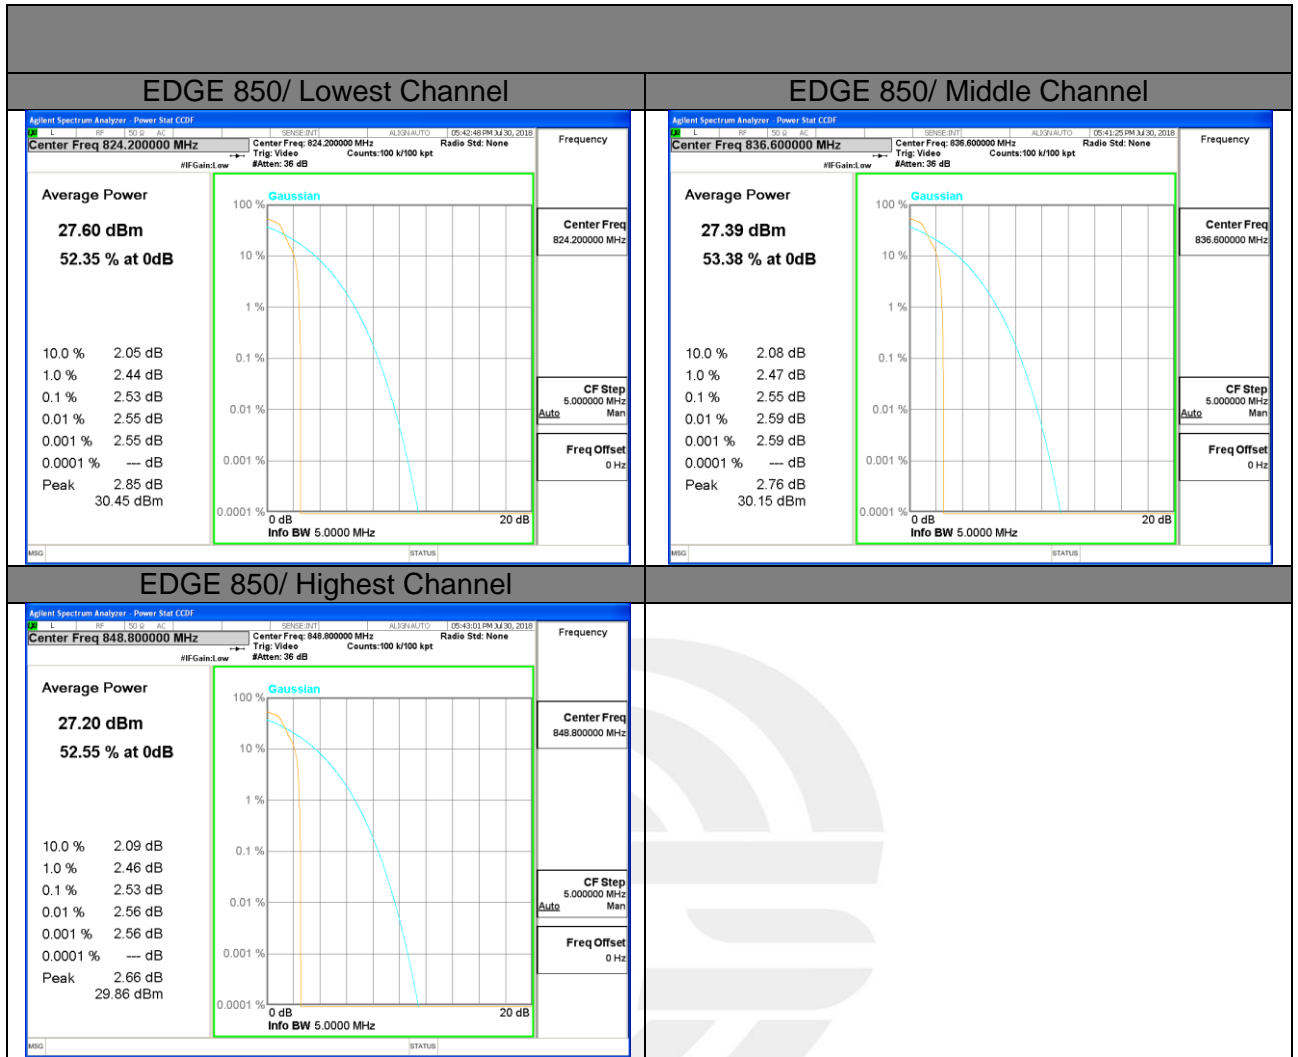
| EDGE 850/ Lowest Channel | EDGE 850/ Middle Channel |
|---|---|

Agilent Spectrum Analyzer - Power Stat CCDF
L RF 50 Ω AC SENSE:INT ALIGN AUTO 05:42:48 PM Jul 30, 2018
Center Freq 824.200000 MHz
Center Freq: 824.200000 MHz Trig: Video #Atten: 36 dB Radio Std: None Counts:100 k/100 kpt
#IFGain:Low
Frequency

Average Power
27.60 dBm
52.35 % at 0dB

Gaussian
100 %
10 %
1 %
0.1 %
0.01 %
0.001 %
0.0001 %
0 dB 20 dB
Info BW 5.0000 MHz

10.0 % 2.05 dB
1.0 % 2.44 dB
0.1 % 2.53 dB
0.01 % 2.55 dB
0.001 % 2.55 dB
0.0001 % --- dB
Peak 2.85 dB
30.45 dBm

Center Freq
824.200000 MHz
CF Step
5.000000 MHz
Auto Man
Freq Offset
0 Hz
MSG STATUS

Agilent Spectrum Analyzer - Power Stat CCDF
L RF 50 Ω AC SENSE:INT ALIGN AUTO 05:41:25 PM Jul 30, 2018
Center Freq 836.600000 MHz
Center Freq: 836.600000 MHz Trig: Video #Atten: 36 dB Radio Std: None Counts:100 k/100 kpt
#IFGain:Low
Frequency

Average Power
27.39 dBm
53.38 % at 0dB

Gaussian
100 %
10 %
1 %
0.1 %
0.01 %
0.001 %
0.0001 %
0 dB 20 dB
Info BW 5.0000 MHz

10.0 % 2.08 dB
1.0 % 2.47 dB
0.1 % 2.55 dB
0.01 % 2.59 dB
0.001 % 2.59 dB
0.0001 % --- dB
Peak 2.76 dB
30.15 dBm

Center Freq
836.600000 MHz
CF Step
5.000000 MHz
Auto Man
Freq Offset
0 Hz
MSG STATUS

EDGE 850/ Highest Channel

Agilent Spectrum Analyzer - Power Stat CCDF
L RF 50 Ω AC SENSE:INT ALIGN AUTO 05:43:01 PM Jul 30, 2018
Center Freq 848.800000 MHz
Center Freq: 848.800000 MHz Trig: Video #Atten: 36 dB Radio Std: None Counts:100 k/100 kpt
#IFGain:Low
Frequency

Average Power
27.20 dBm
52.55 % at 0dB

Gaussian
100 %
10 %
1 %
0.1 %
0.01 %
0.001 %
0.0001 %
0 dB 20 dB
Info BW 5.0000 MHz

10.0 % 2.09 dB
1.0 % 2.46 dB
0.1 % 2.53 dB
0.01 % 2.56 dB
0.001 % 2.56 dB
0.0001 % --- dB
Peak 2.66 dB
29.86 dBm

Center Freq
848.800000 MHz
CF Step
5.000000 MHz
Auto Man
Freq Offset
0 Hz
MSG STATUS